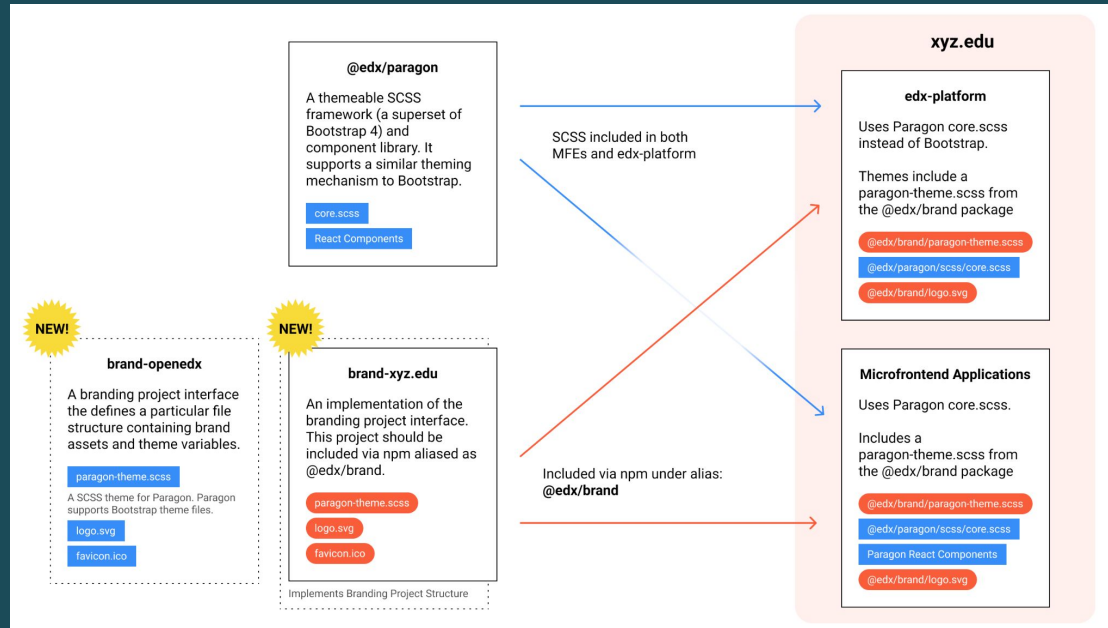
@edx/paragon

A themeable SCSS framework (a superset of Bootstrap 4) and component library. It supports a similar theming mechanism to Bootstrap.

core.scss

React Components

SCSS included in both MFEs and edx-platform

NEW!

brand-openedx

A branding project interface the defines a particular file structure containing brand assets and theme variables.

paragon-theme.scss

A SCSS theme for Paragon. Paragon supports Bootstrap theme files.

logo.svg

favicon.ico

NEW!

brand-xyz.edu

An implementation of the branding project interface. This project should be included via npm aliased as @edx/brand.

paragon-theme.scss

logo.svg

favicon.ico

Implements Branding Project Structure

Included via npm under alias:
**@edx/brand**

xyz.edu

edx-platform

Uses Paragon core.scss instead of Bootstrap.

Themes include a paragon-theme.scss from the @edx/brand package

@edx/brand/paragon-theme.scss

@edx/paragon/scss/core.scss

@edx/brand/logo.svg

Microfrontend Applications

Uses Paragon core.scss.

Includes a paragon-theme.scss from the @edx/brand package

@edx/brand/paragon-theme.scss

@edx/paragon/scss/core.scss

Paragon React Components

@edx/brand/logo.svg